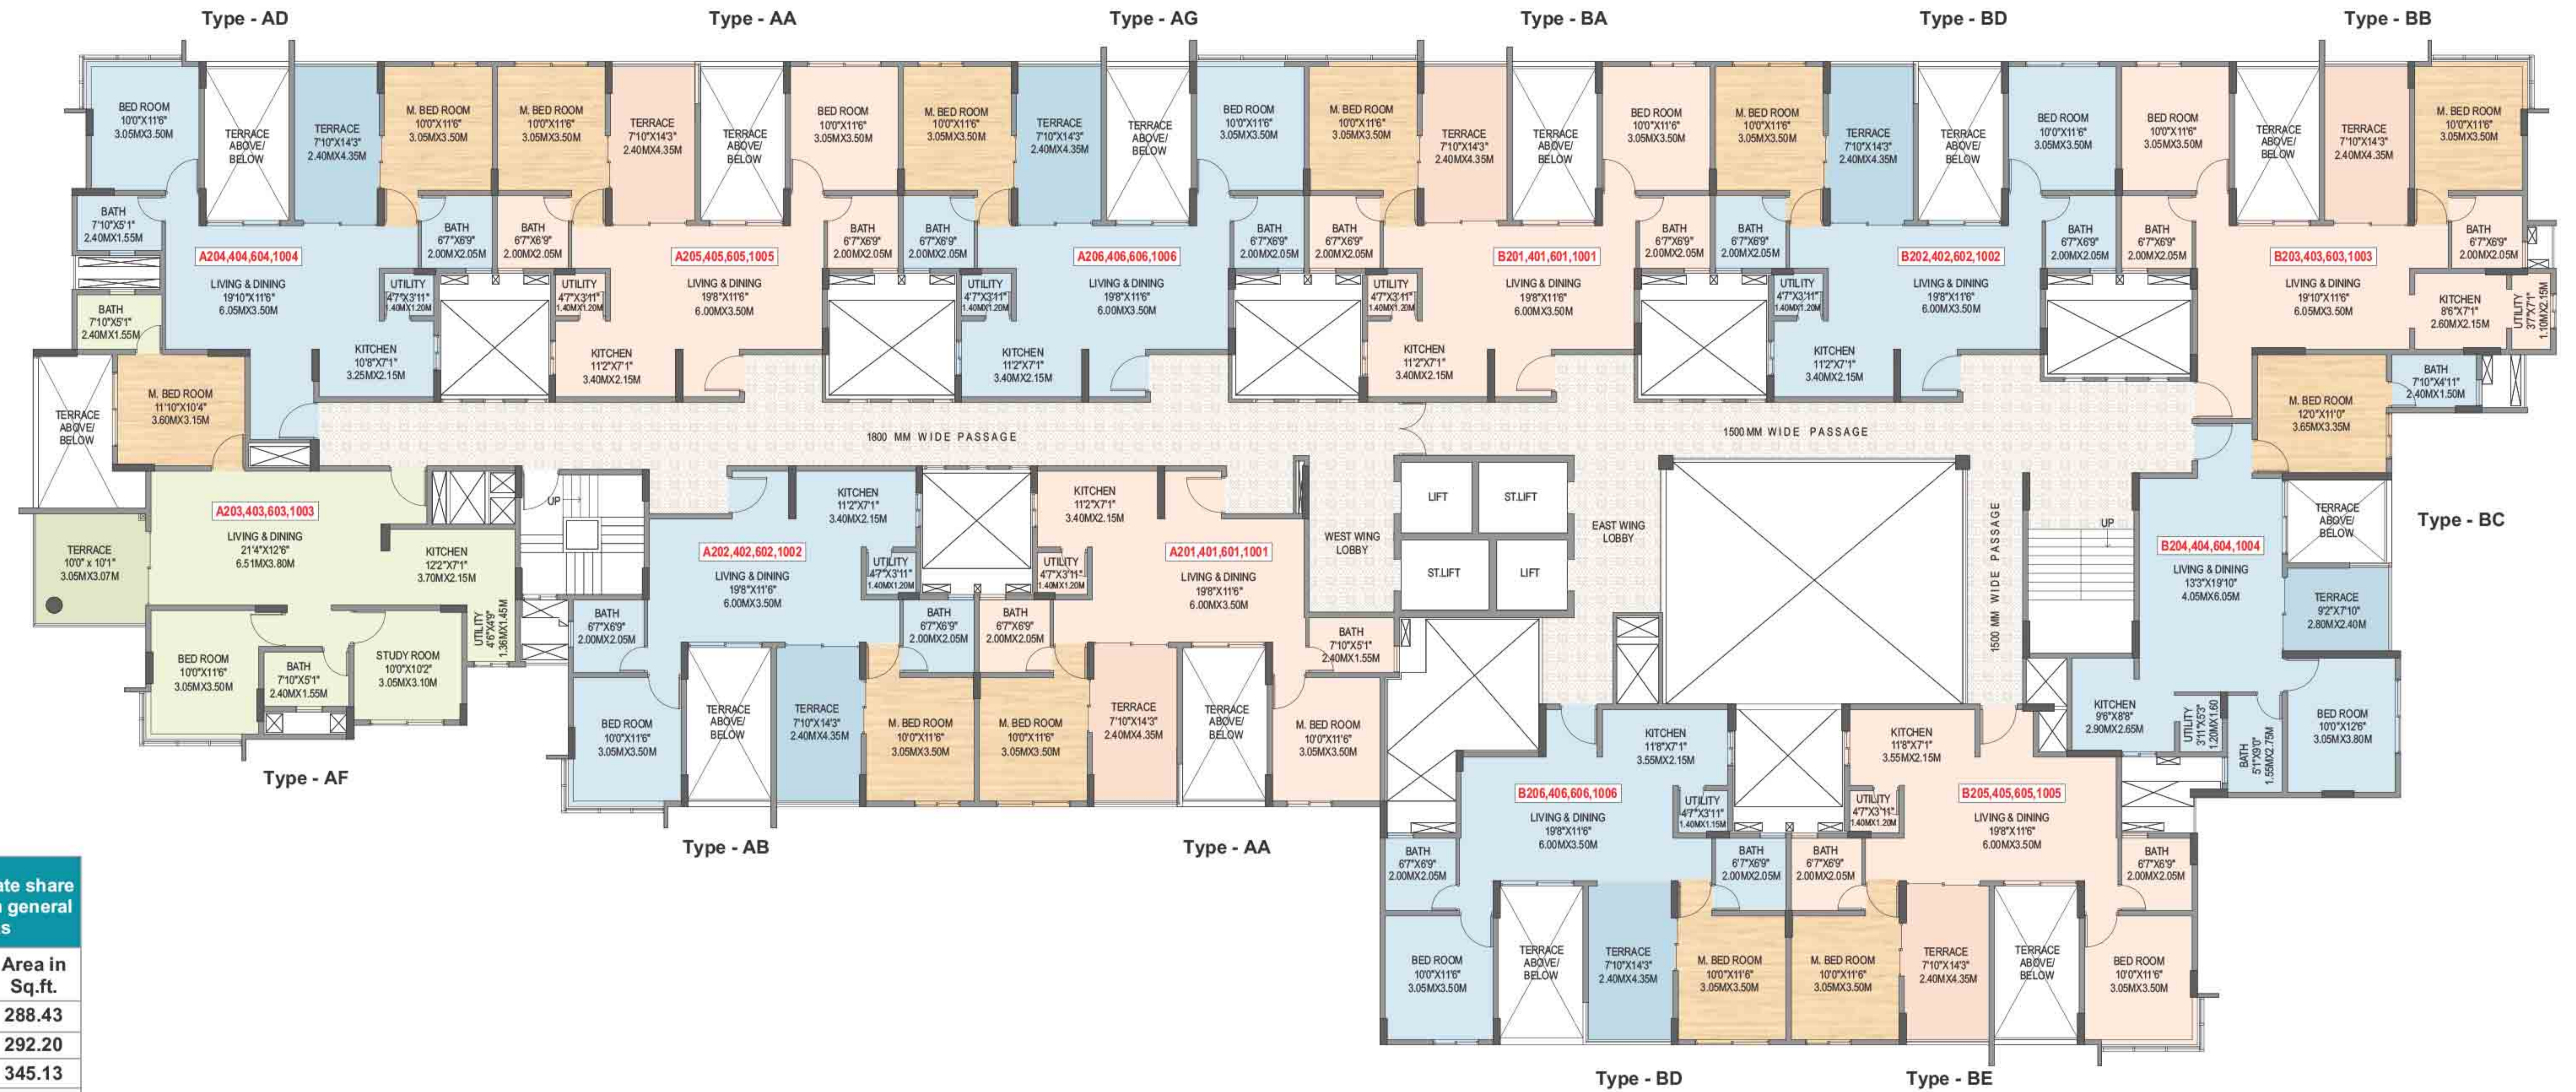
Type - AD
Type - AA
Type - AG
Type - BA
Type - BD
Type - BB

BED ROOM 10'0"X11'6" 3.05MX3.50M
TERRACE ABOVE/ BELOW
TERRACE 7'10"X14'3" 2.40MX4.35M
M. BED ROOM 10'0"X11'6" 3.05MX3.50M
M. BED ROOM 10'0"X11'6" 3.05MX3.50M
TERRACE 7'10"X14'3" 2.40MX4.35M
TERRACE ABOVE/ BELOW
BED ROOM 10'0"X11'6" 3.05MX3.50M
M. BED ROOM 10'0"X11'6" 3.05MX3.50M
TERRACE 7'10"X14'3" 2.40MX4.35M
TERRACE ABOVE/ BELOW
BED ROOM 10'0"X11'6" 3.05MX3.50M
M. BED ROOM 10'0"X11'6" 3.05MX3.50M
TERRACE 7'10"X14'3" 2.40MX4.35M
TERRACE ABOVE/ BELOW
BED ROOM 10'0"X11'6" 3.05MX3.50M
M. BED ROOM 10'0"X11'6" 3.05MX3.50M
TERRACE 7'10"X14'3" 2.40MX4.35M
TERRACE ABOVE/ BELOW
BED ROOM 10'0"X11'6" 3.05MX3.50M
BED ROOM 10'0"X11'6" 3.05MX3.50M
TERRACE ABOVE/ BELOW
TERRACE 7'10"X14'3" 2.40MX4.35M
M. BED ROOM 10'0"X11'6" 3.05MX3.50M

BATH 7'10"X5'1" 2.40MX1.55M
BATH 6'7"X6'9" 2.00MX2.05M
BATH 6'7"X6'9" 2.00MX2.05M
BATH 6'7"X6'9" 2.00MX2.05M
BATH 6'7"X6'9" 2.00MX2.05M
BATH 6'7"X6'9" 2.00MX2.05M
BATH 6'7"X6'9" 2.00MX2.05M
BATH 6'7"X6'9" 2.00MX2.05M
BATH 6'7"X6'9" 2.00MX2.05M
BATH 6'7"X6'9" 2.00MX2.05M
BATH 6'7"X6'9" 2.00MX2.05M
BATH 6'7"X6'9" 2.00MX2.05M

A204,404,604,1004
A205,405,605,1005
A206,406,606,1006
B201,401,601,1001
B202,402,602,1002
B203,403,603,1003

LIVING & DINING 19'10"X11'6" 6.05MX3.50M
UTILITY 4'7"X3'11" 1.40MX1.20M
UTILITY 4'7"X3'11" 1.40MX1.20M
LIVING & DINING 19'8"X11'6" 6.00MX3.50M
UTILITY 4'7"X3'11" 1.40MX1.20M
LIVING & DINING 19'8"X11'6" 6.00MX3.50M
UTILITY 4'7"X3'11" 1.40MX1.20M
LIVING & DINING 19'8"X11'6" 6.00MX3.50M
UTILITY 4'7"X3'11" 1.40MX1.20M
LIVING & DINING 19'8"X11'6" 6.00MX3.50M
LIVING & DINING 19'10"X11'6" 6.05MX3.50M
KITCHEN 8'6"X7'1" 2.60MX2.15M
UTILITY 3'7"X7'1" 1.10MX2.15M

BATH 7'10"X5'1" 2.40MX1.55M
KITCHEN 10'8"X7'1" 3.25MX2.15M
KITCHEN 11'2"X7'1" 3.40MX2.15M
KITCHEN 11'2"X7'1" 3.40MX2.15M
KITCHEN 11'2"X7'1" 3.40MX2.15M
KITCHEN 11'2"X7'1" 3.40MX2.15M
BATH 7'10"X4'11" 2.40MX1.50M

TERRACE ABOVE/ BELOW
M. BED ROOM 11'10"X10'4" 3.60MX3.15M
1800 MM WIDE PASSAGE
1500 MM WIDE PASSAGE
M. BED ROOM 12'0"X11'0" 3.65MX3.35M

A203,403,603,1003
LIVING & DINING 21'4"X12'6" 6.51MX3.80M
KITCHEN 12'2"X7'1" 3.70MX2.15M
TERRACE 10'0" x 10'1" 3.05MX3.07M
UTILITY 4'6"X4'9" 1.36MX1.45M
UP
KITCHEN 11'2"X7'1" 3.40MX2.15M
KITCHEN 11'2"X7'1" 3.40MX2.15M
A202,402,602,1002
LIVING & DINING 19'8"X11'6" 6.00MX3.50M
UTILITY 4'7"X3'11" 1.40MX1.20M
UTILITY 4'7"X3'11" 1.40MX1.20M
A201,401,601,1001
LIVING & DINING 19'8"X11'6" 6.00MX3.50M
LIFT
ST.LIFT
ST.LIFT
LIFT
WEST WING LOBBY
EAST WING LOBBY
1500 MM WIDE PASSAGE
UP
Type - BC
TERRACE ABOVE/ BELOW
B204,404,604,1004
LIVING & DINING 13'3"X19'10" 4.05MX6.05M
TERRACE 9'2"X7'10" 2.80MX2.40M

BED ROOM 10'0"X11'6" 3.05MX3.50M
BATH 7'10"X5'1" 2.40MX1.55M
STUDY ROOM 10'0"X10'2" 3.05MX3.10M
BATH 6'7"X6'9" 2.00MX2.05M
BATH 6'7"X6'9" 2.00MX2.05M
BATH 6'7"X6'9" 2.00MX2.05M
BATH 7'10"X5'1" 2.40MX1.55M
BED ROOM 10'0"X11'6" 3.05MX3.50M
TERRACE ABOVE/ BELOW
TERRACE 7'10"X14'3" 2.40MX4.35M
M. BED ROOM 10'0"X11'6" 3.05MX3.50M
M. BED ROOM 10'0"X11'6" 3.05MX3.50M
TERRACE 7'10"X14'3" 2.40MX4.35M
TERRACE ABOVE/ BELOW
M. BED ROOM 10'0"X11'6" 3.05MX3.50M
KITCHEN 9'6"X8'8" 2.90MX2.65M
UTILITY 3'11"X5'3" 1.20MX1.60
BATH 5'1"X9'0" 1.55MX2.75M
BED ROOM 10'0"X12'6" 3.05MX3.80M

Type - AF
Type - AB
Type - AA

KITCHEN 11'8"X7'1" 3.55MX2.15M
KITCHEN 11'8"X7'1" 3.55MX2.15M
UTILITY 4'7"X3'11" 1.40MX1.15M
UTILITY 4'7"X3'11" 1.40MX1.20M
B206,406,606,1006
LIVING & DINING 19'8"X11'6" 6.00MX3.50M
B205,405,605,1005
LIVING & DINING 19'8"X11'6" 6.00MX3.50M
BATH 6'7"X6'9" 2.00MX2.05M
BATH 6'7"X6'9" 2.00MX2.05M
BATH 6'7"X6'9" 2.00MX2.05M
BATH 6'7"X6'9" 2.00MX2.05M
BED ROOM 10'0"X11'6" 3.05MX3.50M
TERRACE ABOVE/ BELOW
TERRACE 7'10"X14'3" 2.40MX4.35M
M. BED ROOM 10'0"X11'6" 3.05MX3.50M
M. BED ROOM 10'0"X11'6" 3.05MX3.50M
TERRACE 7'10"X14'3" 2.40MX4.35M
TERRACE ABOVE/ BELOW
BED ROOM 10'0"X11'6" 3.05MX3.50M
Type - BD
Type - BE

ate share
n general
s
| Area in Sq.ft. |
|---|
| 288.43 |
| 292.20 |
| 345.13 |